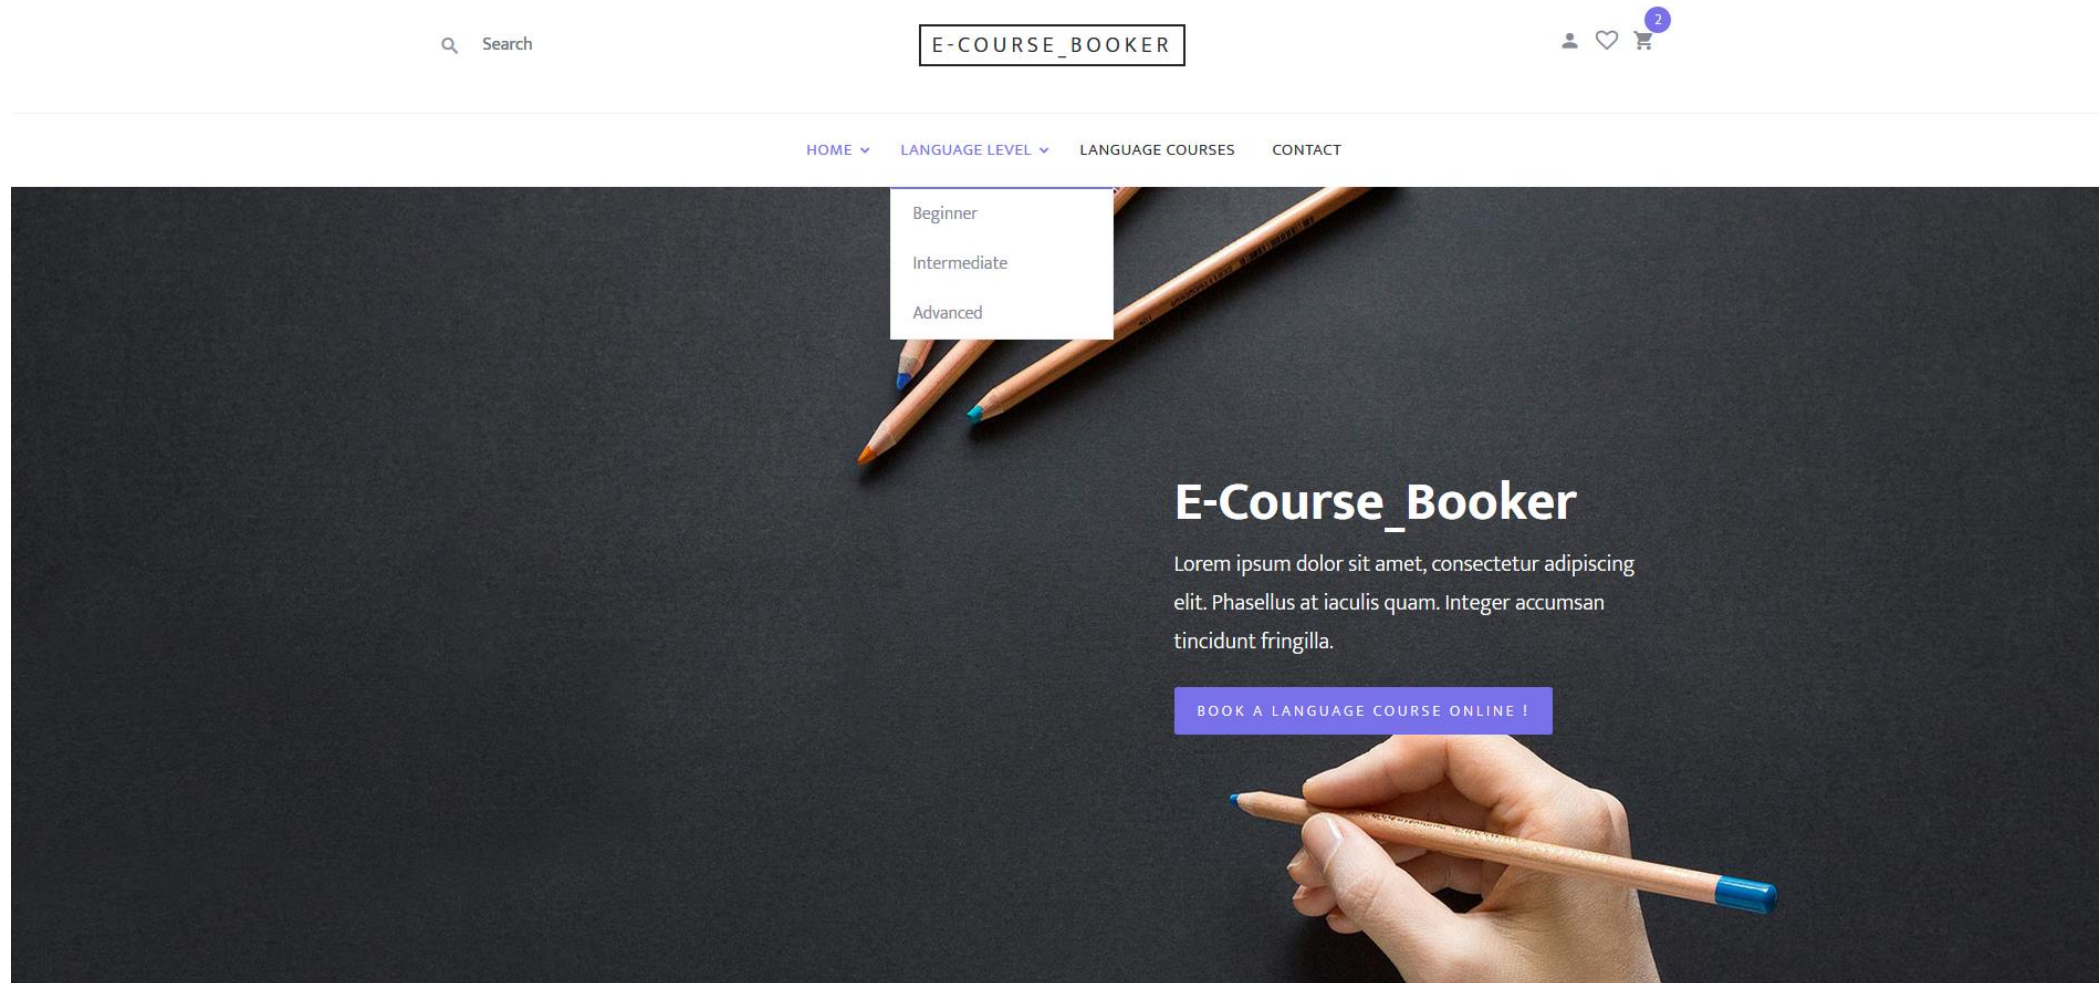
Search

E-COURSE_BOOKER

2

HOME LANGUAGE LEVEL LANGUAGE COURSES CONTACT

Beginner

Intermediate

Advanced

E-Course_Booker

Lorem ipsum dolor sit amet, consectetur adipiscing elit. Phasellus at iaculis quam. Integer accumsan tincidunt fringilla.

BOOK A LANGUAGE COURSE ONLINE !